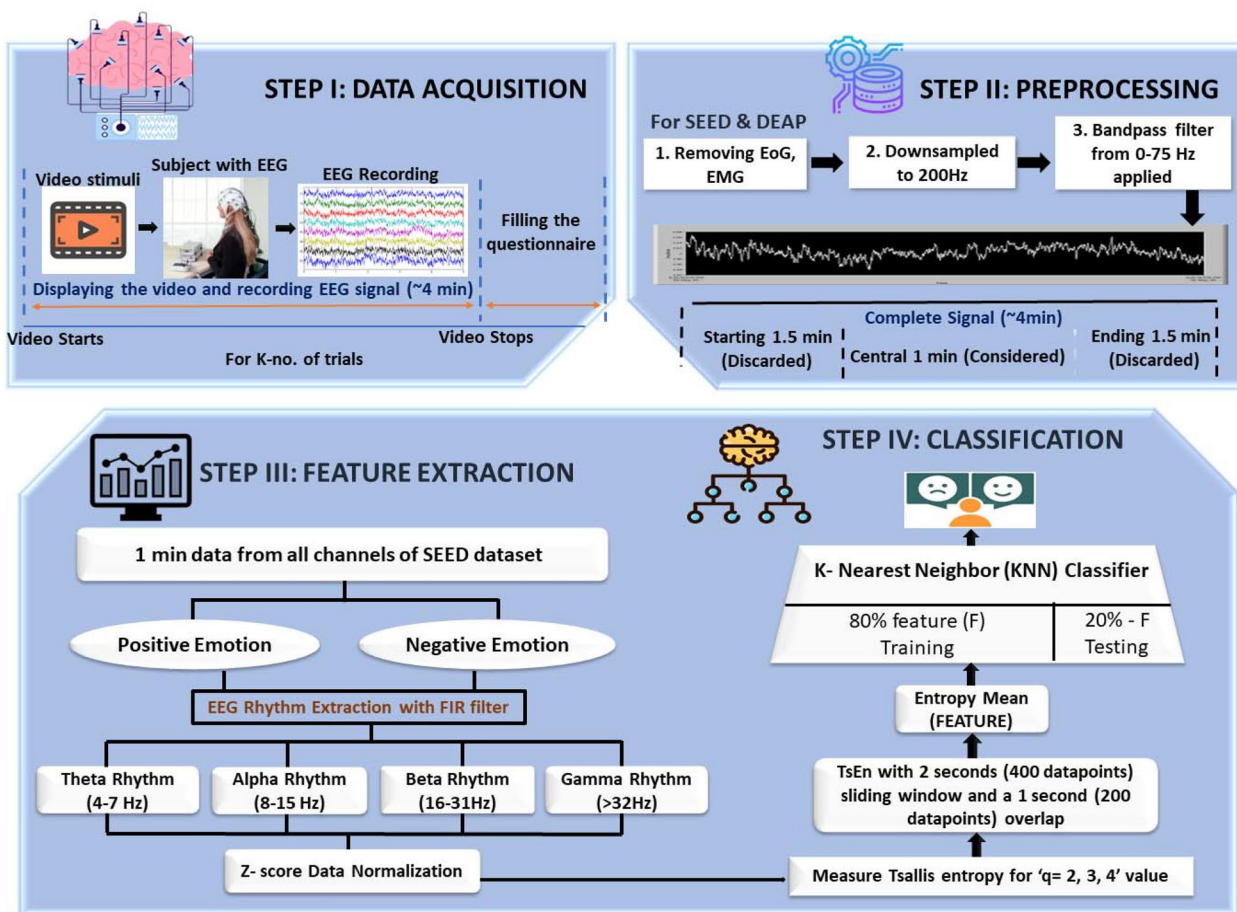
STEP I: DATA ACQUISITION

Video stimuli

Subject with EEG

EEG Recording

Filling the questionnaire

Displaying the video and recording EEG signal (~4 min)

Video Starts

Video Stops

For K-no. of trials

STEP II: PREPROCESSING

For SEED & DEAP

1. Removing EoG, EMG

2. Downsampled to 200Hz

3. Bandpass filter from 0-75 Hz applied

Complete Signal (~4min)

Starting 1.5 min (Discarded)

Central 1 min (Considered)

Ending 1.5 min (Discarded)

STEP III: FEATURE EXTRACTION

1 min data from all channels of SEED dataset

Positive Emotion

Negative Emotion

EEG Rhythm Extraction with FIR filter

Theta Rhythm (4-7 Hz)

Alpha Rhythm (8-15 Hz)

Beta Rhythm (16-31Hz)

Gamma Rhythm (>32Hz)

Z- score Data Normalization

STEP IV: CLASSIFICATION

K- Nearest Neighbor (KNN) Classifier

| 80% feature (F) Training | 20% - F Testing |
|---|---|

Entropy Mean (FEATURE)

TsEn with 2 seconds (400 datapoints) sliding window and a 1 second (200 datapoints) overlap

Measure Tsallis entropy for 'q= 2, 3, 4' value